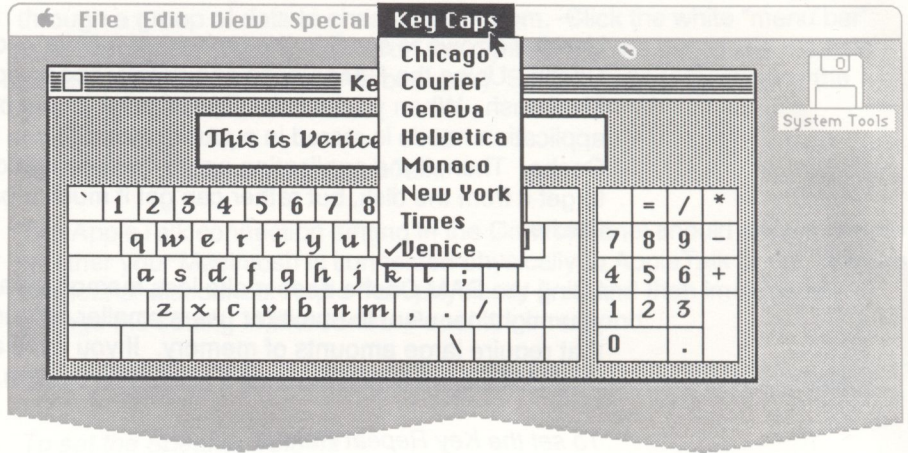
File Edit View Special Key Caps

Chicago
Courier
Geneva
Helvetica
Monaco
New York
Times
✓Venice

System Tools

Ke

This is Venice

` 1 2 3 4 5 6 7 8
q w e r t y u
a s d f g h j k l ;
z x c v b n m , . /
\

= / *
7 8 9 –
4 5 6 +
1 2 3
0 .